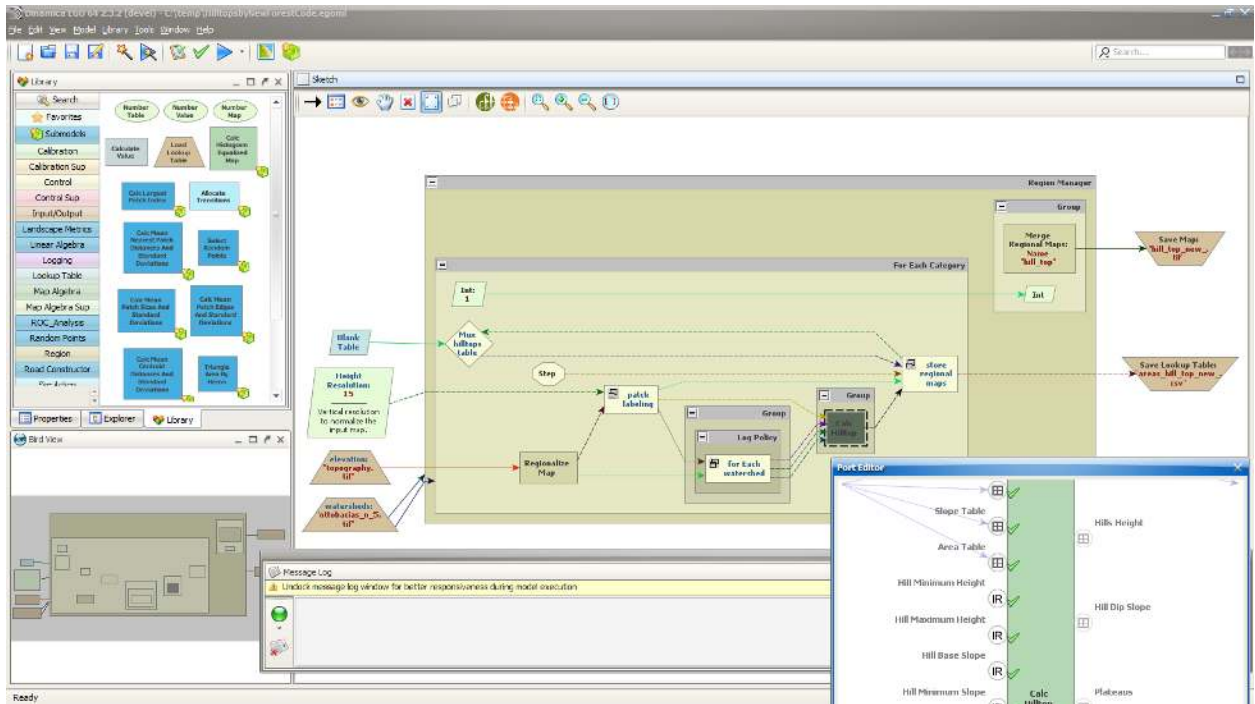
Dinamica EGO 04 2.5.2 (devel) - C:\temp\hilltopsbyGeoForestCode.egoml
File Edit View Model Library Tools Window Help

Search...

Library
Search
Favorites
Submodels
Calibration
Calibration Sup
Control
Control Sup
Input/Output
Landscape Metrics
Linear Algebra
Logging
Lookup Table
Map Algebra
Map Algebra Sup
ROC_Analysis
Random Points
Region
Road Constructor
Simulation

Number Table
Number Value
Number Map
Calculate Value
Load Lookup Table
Calc Histogram Equalized Map
Calc Largest Patch Index
Allocate Transitions
Calc Mean Nearest Patch Distances And Standard Deviations
Select Random Points
Calc Mean Patch Size And Standard Deviations
Calc Mean Patch Edges And Standard Deviations
Calc Mean Centroid Distances And Standard Deviations
Triangle Area By Heron

Properties
Explorer
Library

Bird View

Sketch

Region Manager
Group
Merge Regional Maps: Name "hill_top"
Save Map: "hill_top_new_.tif"
For Each Category
Int: 1
Int
Blank Table
Mux hilltops table
Step
store regional maps
Save Lookup Table: "areas_hill_top_new_.csv"
Height Resolution: 15
Vertical resolution to normalize the input map.
patch labeling
Group
Group
Log Policy
Calc hilltop
elevation: "topography.tif"
Regionalize Map
For Each watershed
watersheds: "ottobacias_n_5.tif"

Message Log
Undock message log window for better responsiveness during model execution

Port Editor
Slope Table
Area Table
Hill Minimum Height
Hill Maximum Height
Hill Base Slope
Hill Minimum Slope
Hills Height
Hill Dip Slope
Plateaus
Calc Hilltop
IR
IR
IR

Ready